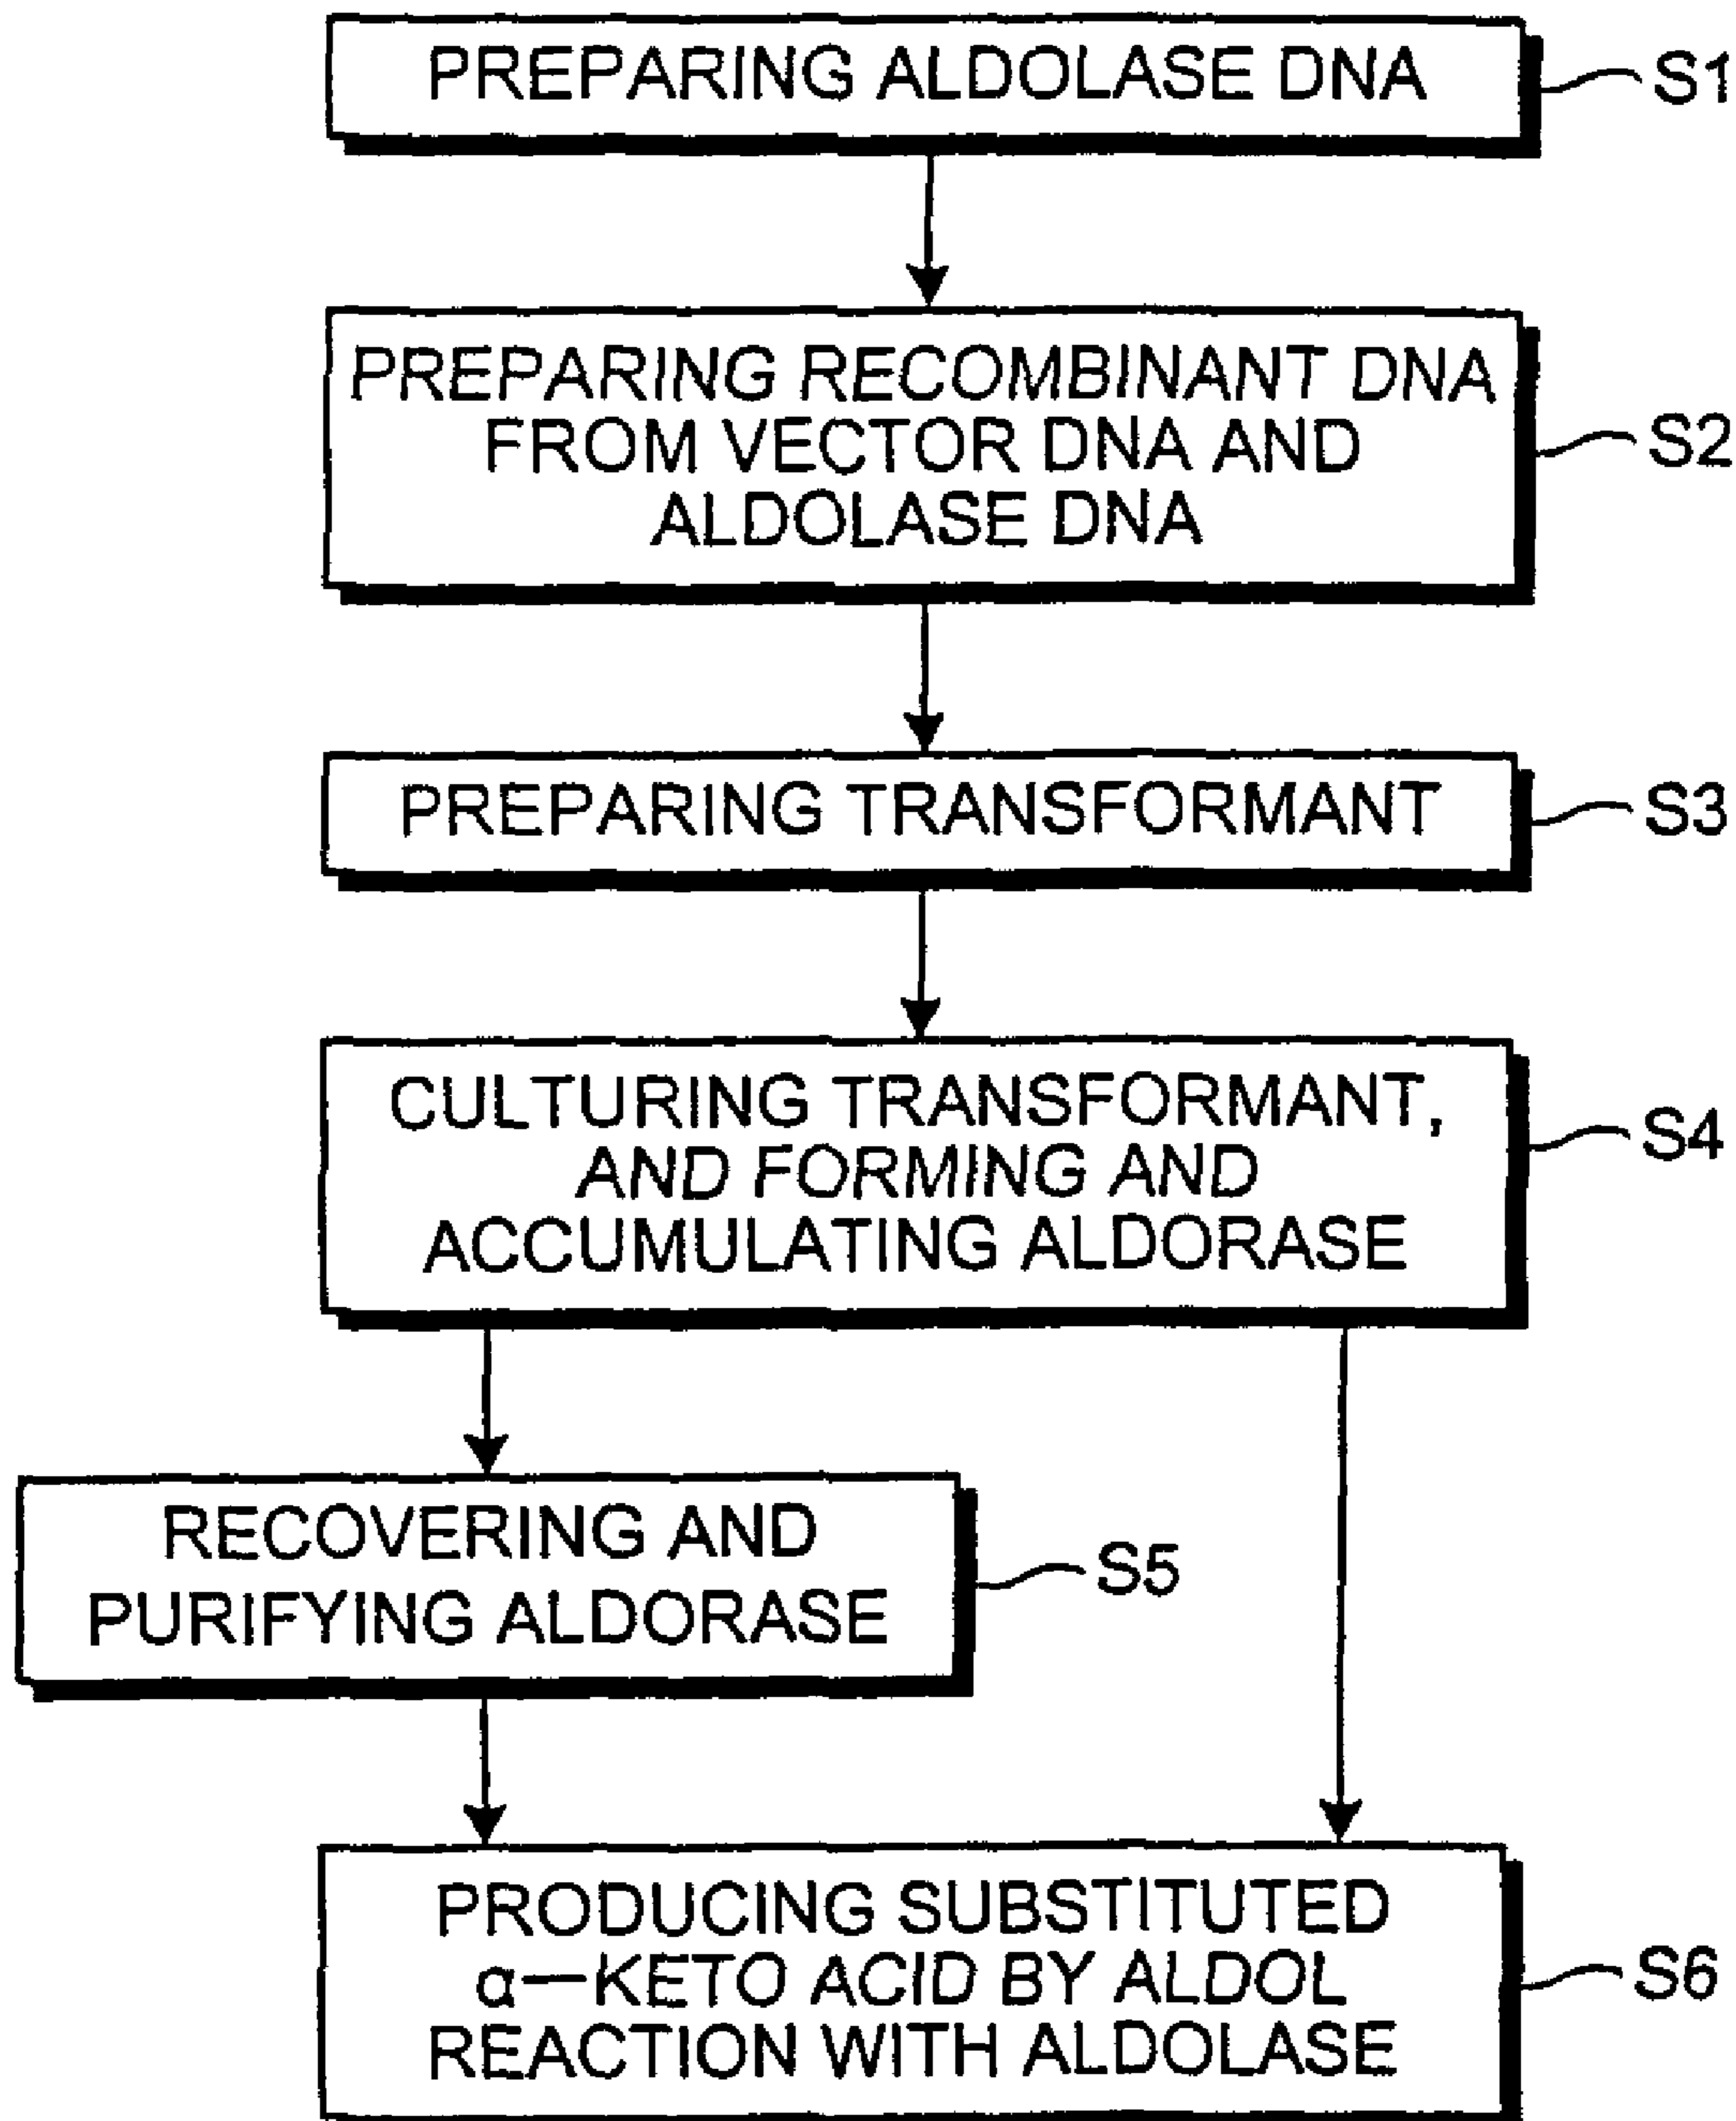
PREPARING ALDOLASE DNA
S1

PREPARING RECOMBINANT DNA FROM VECTOR DNA AND ALDOLASE DNA
S2

PREPARING TRANSFORMANT
S3

CULTURING TRANSFORMANT, AND FORMING AND ACCUMULATING ALDORASE
S4

RECOVERING AND PURIFYING ALDORASE
S5

PRODUCING SUBSTITUTED α—KETO ACID BY ALDOL REACTION WITH ALDOLASE
S6